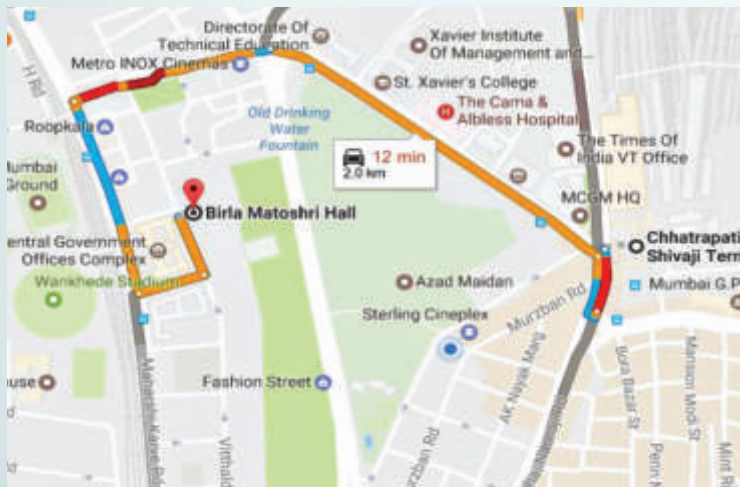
Directorate of Technical Education
Xavier Institute Of Management and...
Metro INOX Cinemas
St. Xavier's College
H Rd
The Cama & Albless Hospital
Roopkala
Old Drinking Water Fountain
12 min
2.0 km
The Times Of India VT Office
umbai Ground
MCGM HQ
Birla Matoshri Hall
entral Government Offices Complex
Chhatrapati Shivaji Term
Wankhede Stadium
Azad Maidan
Mumbai G.P
Murzban Rd
Sterling Cineplex
ouse
Fashion Street
Marine Lines
Vithaldas
AK Nayak Marg
Murzban Rd
Bora Bazar St
Mansion Modi St
Perin N
Mint R